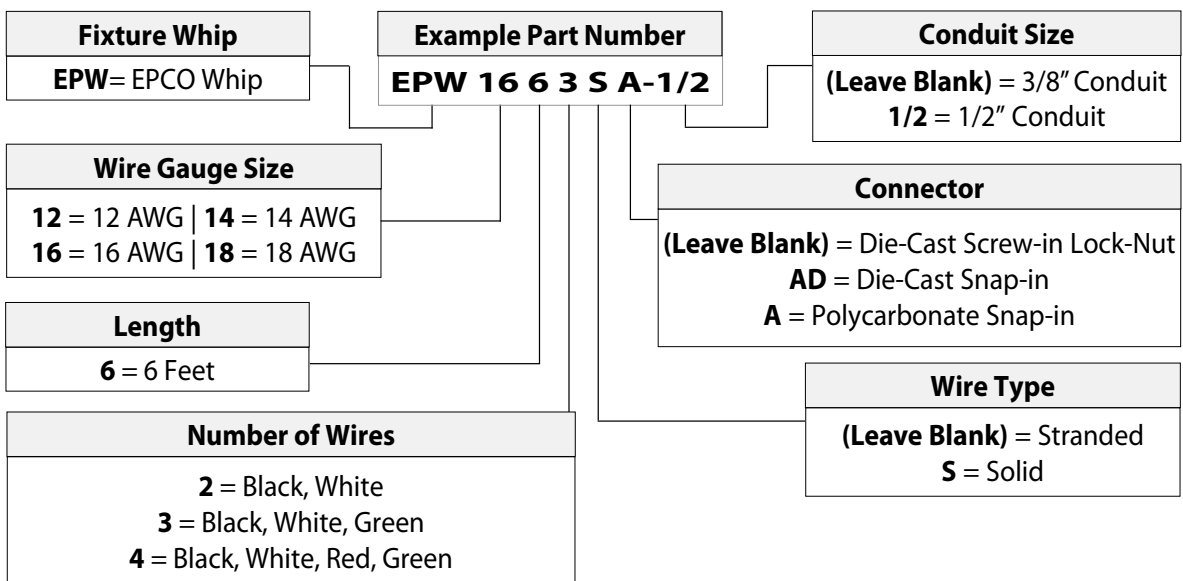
Example Part Number

EPW 16 6 3 S A-1/2

Fixture Whip

EPW= EPCO Whip

Conduit Size

(Leave Blank) = 3/8″ Conduit
1/2 = 1/2″ Conduit

Wire Gauge Size

12 = 12 AWG | 14 = 14 AWG
16 = 16 AWG | 18 = 18 AWG

Connector

(Leave Blank) = Die-Cast Screw-in Lock-Nut
AD = Die-Cast Snap-in
A = Polycarbonate Snap-in

Length

6 = 6 Feet

Wire Type

(Leave Blank) = Stranded
S = Solid

Number of Wires

2 = Black, White
3 = Black, White, Green
4 = Black, White, Red, Green